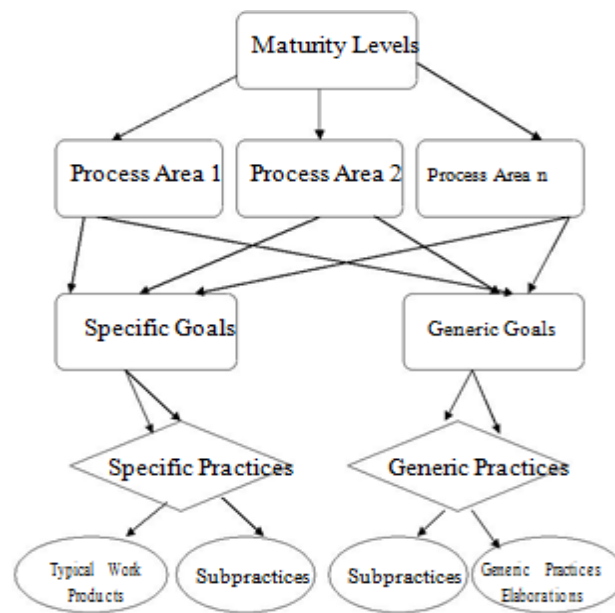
Maturity Levels

Process Area 1

Process Area 2

Process Area n

Specific Goals

Generic Goals

Specific Practices

Generic Practices

Typical Work Products

Subpractices

Subpractices

Generic Practices Elaborations